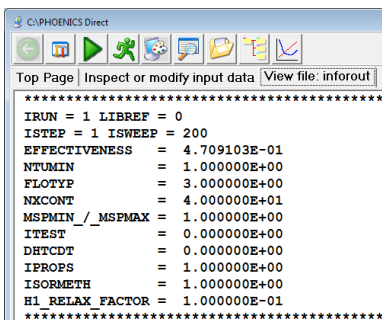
C:\PHOENICS Direct

Top Page | Inspect or modify input data | View file: inforout

************************************************************
IRUN = 1 LIBREF = 0
ISTEP = 1 ISWEEP = 200
EFFECTIVENESS = 4.709103E-01
NTUMIN = 1.000000E+00
FLOTYP = 3.000000E+00
NXCONT = 4.000000E+01
MSPMIN_/_MSPMAX = 1.000000E+00
ITEST = 0.000000E+00
DHTCDT = 0.000000E+00
IPROPS = 1.000000E+00
ISORMETH = 1.000000E+00
H1_RELAX_FACTOR = 1.000000E-01
************************************************************